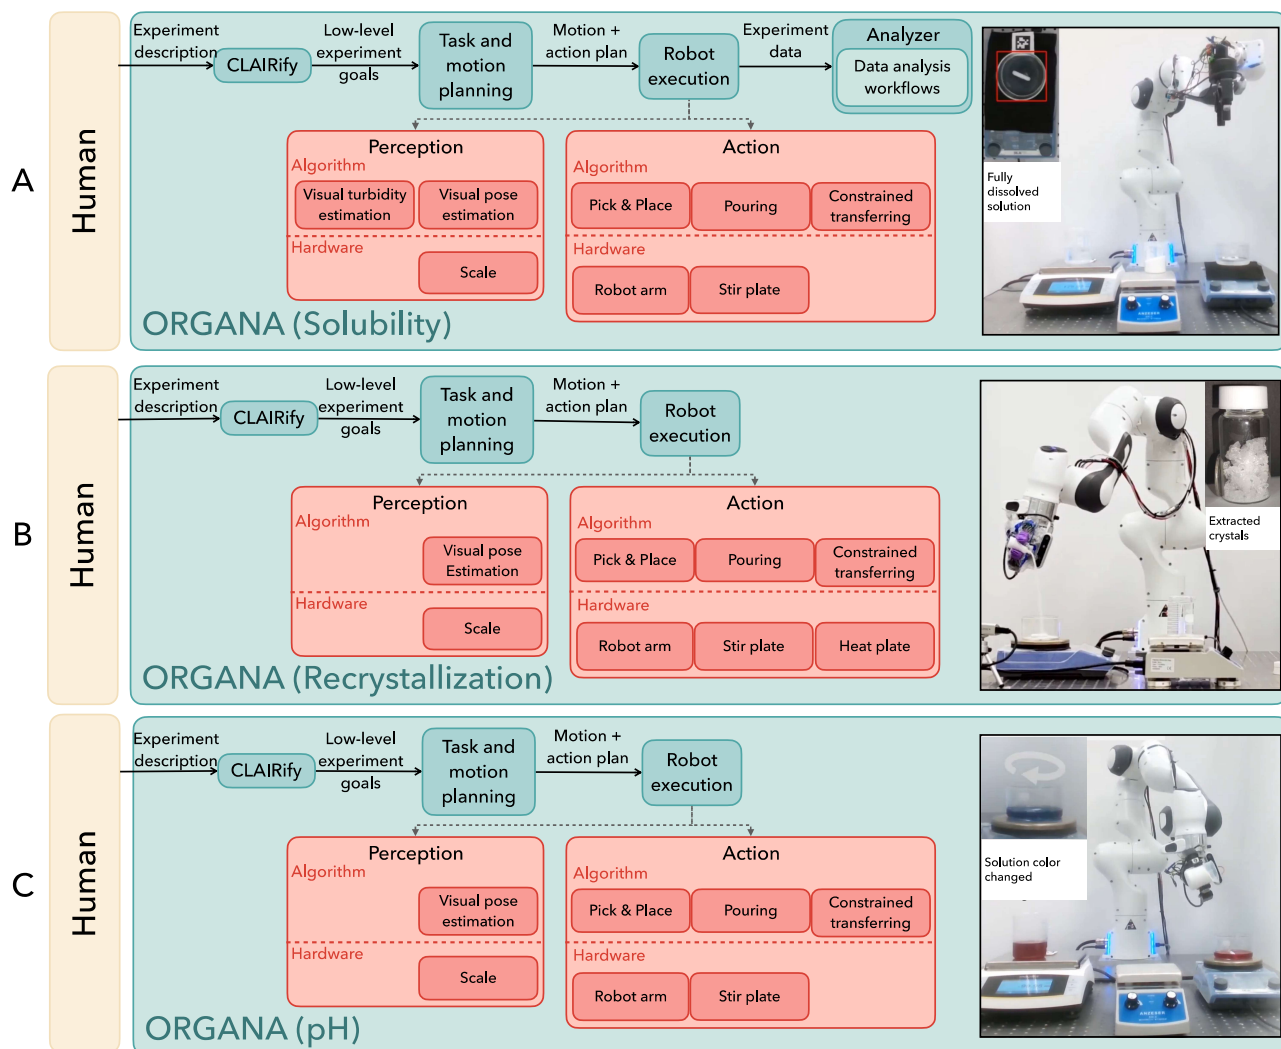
A

Human

Experiment description

CLAIRify

Low-level experiment goals

Task and motion planning

Motion + action plan

Robot execution

Experiment data

Analyzer

Data analysis workflows

Perception

Algorithm

Visual turbidity estimation

Visual pose estimation

Hardware

Scale

Action

Algorithm

Pick & Place

Pouring

Constrained transferring

Hardware

Robot arm

Stir plate

ORGANA (Solubility)

Fully dissolved solution

B

Human

Experiment description

CLAIRify

Low-level experiment goals

Task and motion planning

Motion + action plan

Robot execution

Perception

Algorithm

Visual pose Estimation

Hardware

Scale

Action

Algorithm

Pick & Place

Pouring

Constrained transferring

Hardware

Robot arm

Stir plate

Heat plate

ORGANA (Recrystallization)

Extracted crystals

C

Human

Experiment description

CLAIRify

Low-level experiment goals

Task and motion planning

Motion + action plan

Robot execution

Perception

Algorithm

Visual pose estimation

Hardware

Scale

Action

Algorithm

Pick & Place

Pouring

Constrained transferring

Hardware

Robot arm

Stir plate

ORGANA (pH)

Solution color changed